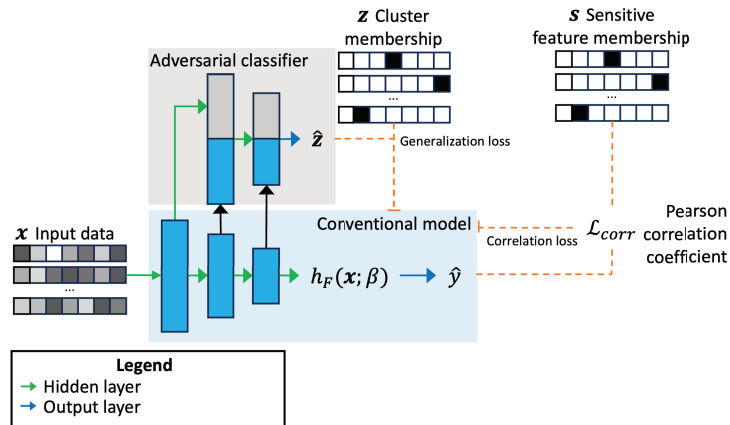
$\boldsymbol{z}$ Cluster membership

$\boldsymbol{s}$ Sensitive feature membership

Adversarial classifier

...

...

$\hat{\boldsymbol{z}}$

Generalization loss

$\boldsymbol{x}$ Input data

...

Conventional model

Correlation loss

$\mathcal{L}_{corr}$

Pearson correlation coefficient

$h_F(\boldsymbol{x};\beta)$

$\hat{y}$

Legend
Hidden layer
Output layer